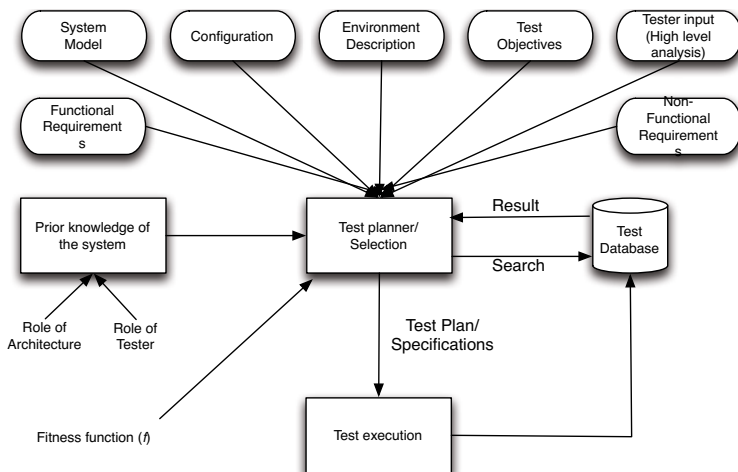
System Model

Configuration

Environment Description

Test Objectives

Tester input (High level analysis)

Functional Requirements

Non-Functional Requirements

Prior knowledge of the system

Test planner/ Selection

Result

Search

Test Database

Role of Architecture

Role of Tester

Test Plan/ Specifications

Fitness function (*f*)

Test execution